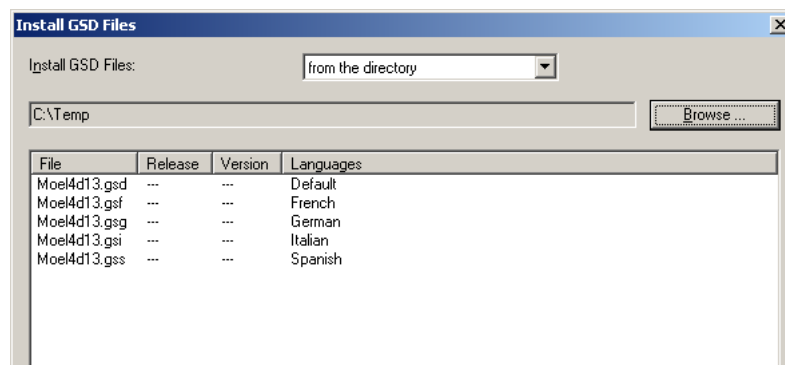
Install GSD Files

Install GSD Files: from the directory

C:\Temp

Browse ...

| File | Release | Version | Languages |
|---|---|---|---|
| Moel4d13.gsd | --- | --- | Default |
| Moel4d13.gsf | --- | --- | French |
| Moel4d13.gsg | --- | --- | German |
| Moel4d13.gsi | --- | --- | Italian |
| Moel4d13.gss | --- | --- | Spanish |